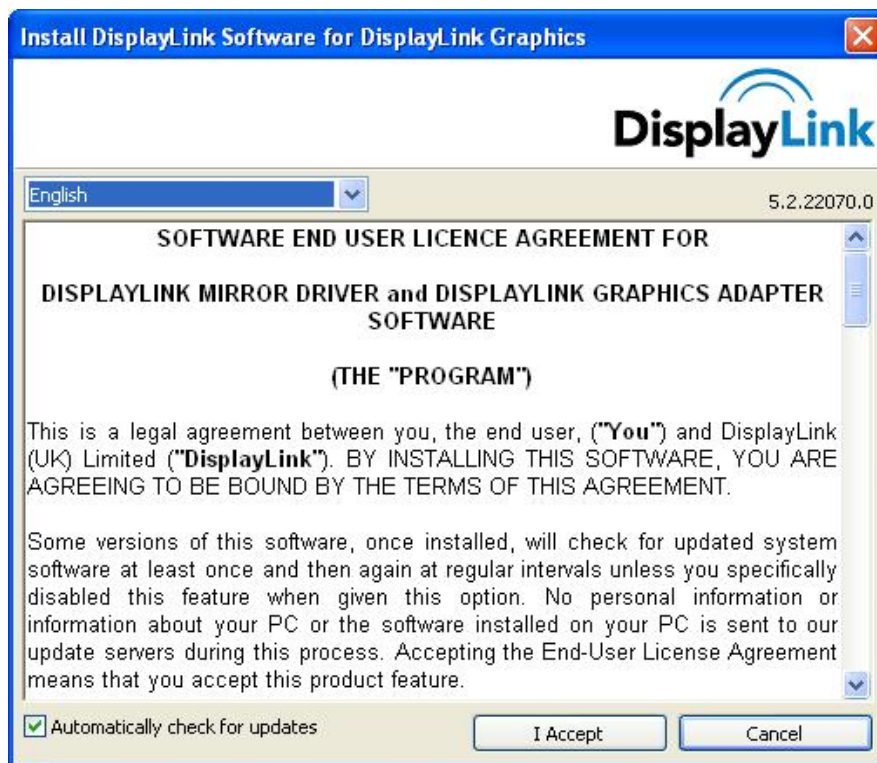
Install DisplayLink Software for DisplayLink Graphics

DisplayLink

English

5.2.22070.0

SOFTWARE END USER LICENCE AGREEMENT FOR

DISPLAYLINK MIRROR DRIVER and DISPLAYLINK GRAPHICS ADAPTER SOFTWARE

(THE "PROGRAM")

This is a legal agreement between you, the end user, ("You") and DisplayLink (UK) Limited ("DisplayLink"). BY INSTALLING THIS SOFTWARE, YOU ARE AGREEING TO BE BOUND BY THE TERMS OF THIS AGREEMENT.

Some versions of this software, once installed, will check for updated system software at least once and then again at regular intervals unless you specifically disabled this feature when given this option. No personal information or information about your PC or the software installed on your PC is sent to our update servers during this process. Accepting the End-User License Agreement means that you accept this product feature.

Automatically check for updates

I Accept

Cancel